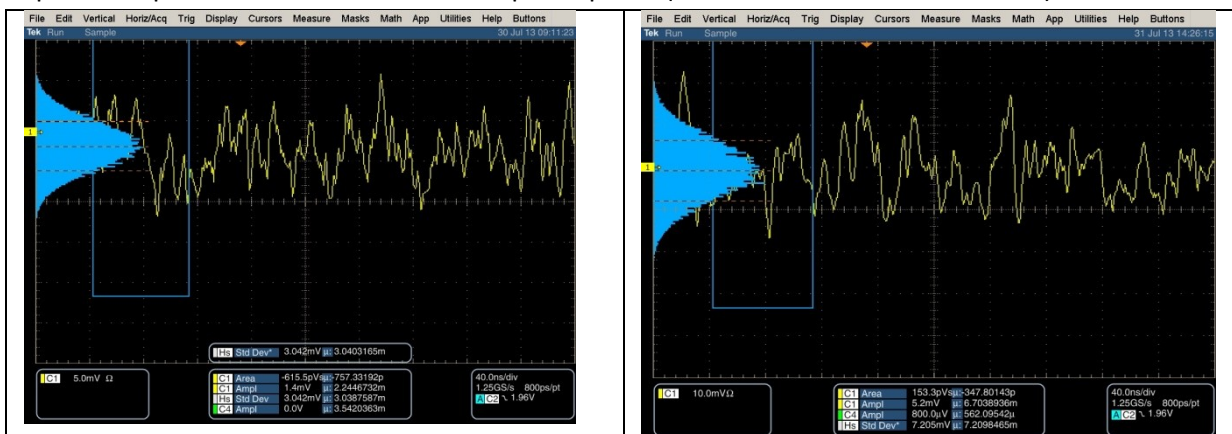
File Edit Vertical Horiz/Acq Trig Display Cursors Measure Masks Math App Utilities Help Buttons
Tek Run Sample 30 Jul 13 09:11:23

1

Hs Std Dev* 3.042mV µ: 3.0403165m

C1 5.0mV Ω

| | | | |
|---|---|---|---|
| C1 | Area | -615.5pVs | µ: -757.33192p |
| C1 | Ampl | 1.4mV | µ: 2.2446732m |
| Hs | Std Dev | 3.042mV | µ: 3.0387587m |
| C4 | Ampl | 0.0V | µ: 3.5420363m |

40.0ns/div
1.25GS/s 800ps/pt
A C2 ↘ 1.96V

File Edit Vertical Horiz/Acq Trig Display Cursors Measure Masks Math App Utilities Help Buttons
Tek Run Sample 31 Jul 13 14:26:15

1

C1 10.0mVΩ

| | | | |
|---|---|---|---|
| C1 | Area | 153.3pVs | µ: -347.80143p |
| C1 | Ampl | 5.2mV | µ: 6.7038936m |
| C4 | Ampl | 800.0µV | µ: 562.09542µ |
| Hs | Std Dev* | 7.205mV | µ: 7.2098465m |

40.0ns/div
1.25GS/s 800ps/pt
A C2 ↘ 1.96V